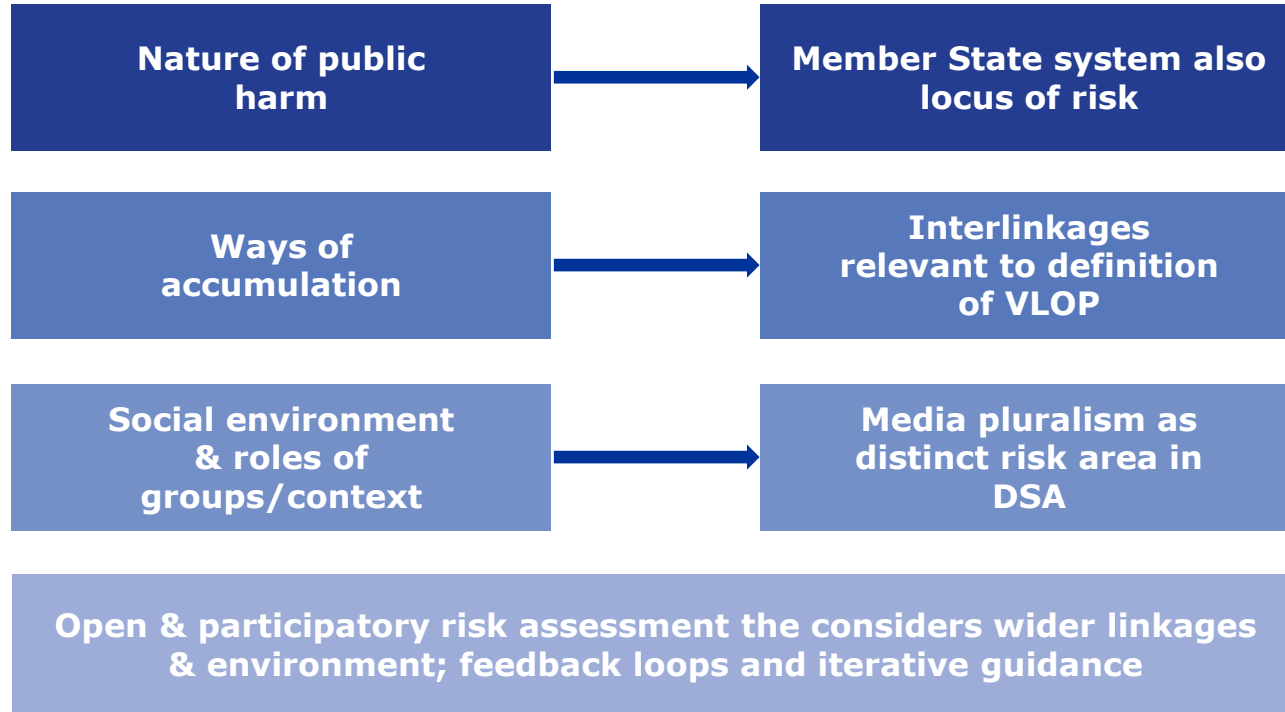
Nature of public harm

Member State system also locus of risk

Ways of accumulation

Interlinkages relevant to definition of VLOP

Social environment & roles of groups/context

Media pluralism as distinct risk area in DSA

Open & participatory risk assessment the considers wider linkages & environment; feedback loops and iterative guidance